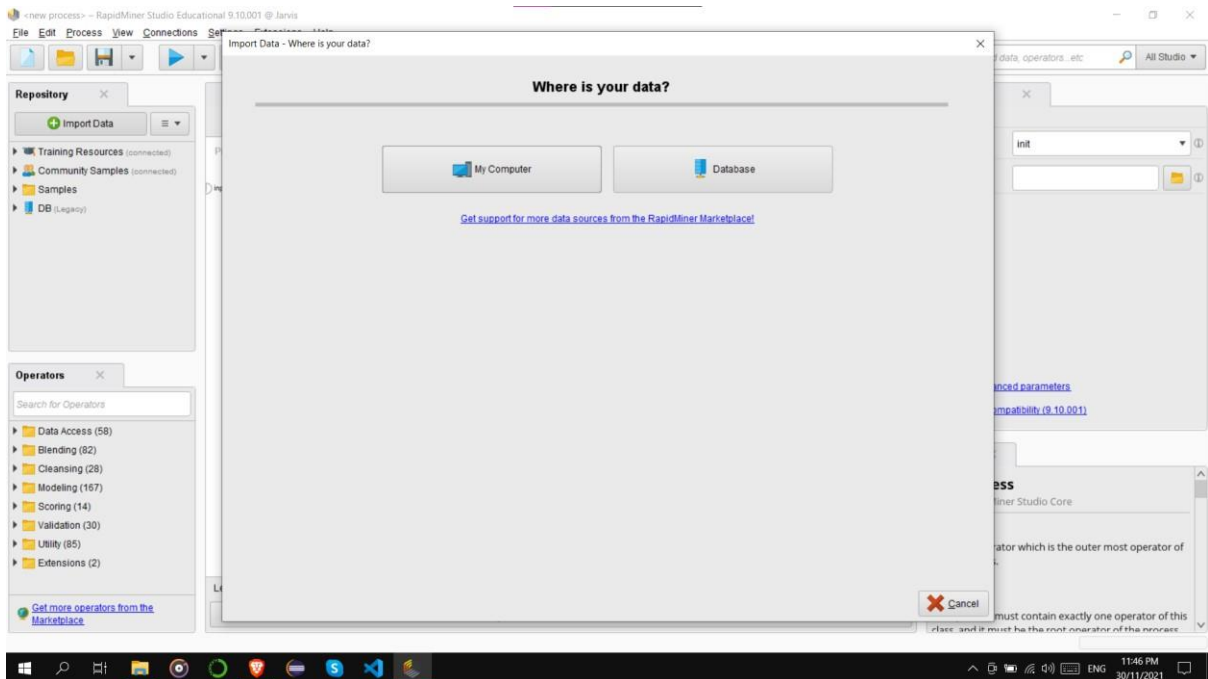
<new process> – RapidMiner Studio Educational 9.10.001 @ Jarvis

File Edit Process View Connections Se

Import Data - Where is your data?

data, operators...etc

All Studio ▾

Repository

Import Data

Training Resources (connected)

Community Samples (connected)

Samples

DB (Legacy)

Where is your data?

My Computer

Database

Get support for more data sources from the RapidMiner Marketplace!

init

Operators

Search for Operators

Data Access (58)

Blending (82)

Cleansing (28)

Modeling (167)

Scoring (14)

Validation (30)

Utility (85)

Extensions (2)

Get more operators from the Marketplace

anced parameters

mpatibility (9.10.001)

ess

iner Studio Core

rator which is the outer most operator of

must contain exactly one operator of this

Cancel

ENG 11:46 PM 30/11/2021